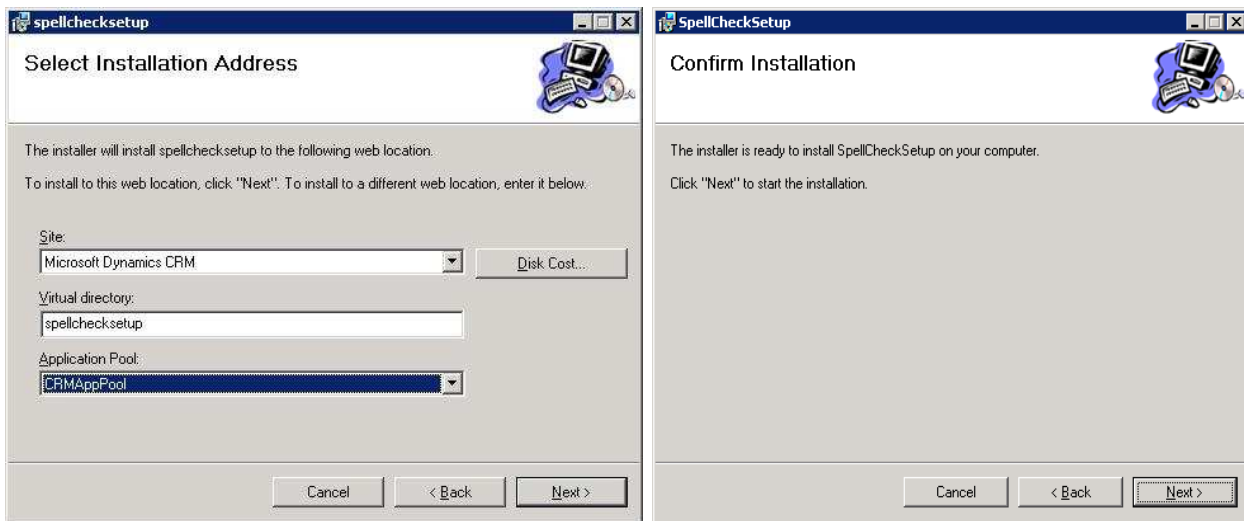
spellchecksetup

Select Installation Address

The installer will install spellchecksetup to the following web location.

To install to this web location, click "Next". To install to a different web location, enter it below.

Site:

Microsoft Dynamics CRM

Disk Cost...

Virtual directory:

spellchecksetup

Application Pool:

CRMAppPool

Cancel

< Back

Next >

SpellCheckSetup

Confirm Installation

The installer is ready to install SpellCheckSetup on your computer.

Click "Next" to start the installation.

Cancel

< Back

Next >